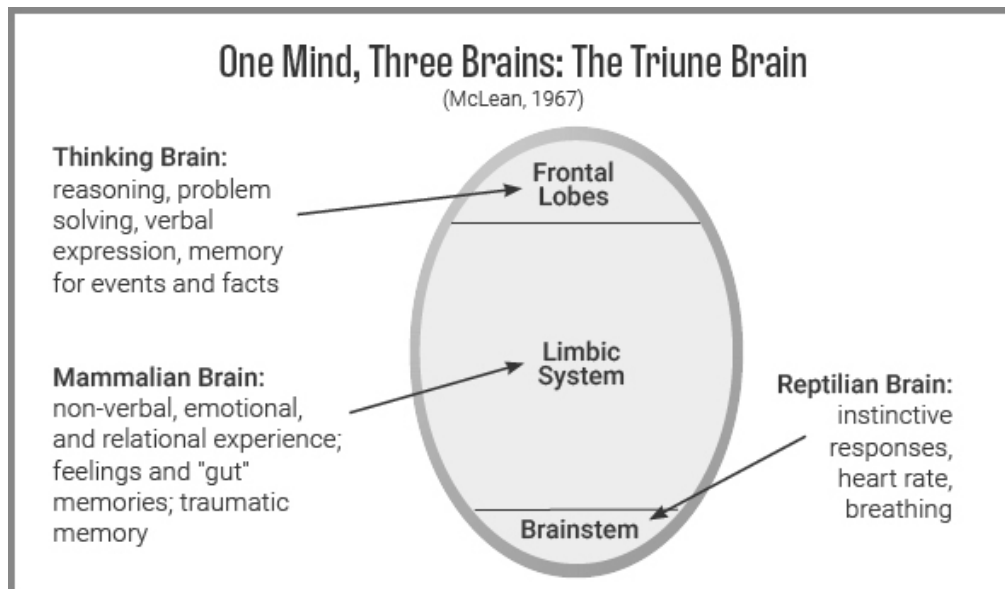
One Mind, Three Brains: The Triune Brain
(McLean, 1967)

Thinking Brain:
reasoning, problem solving, verbal expression, memory for events and facts

Frontal Lobes

Limbic System

Brainstem

Mammalian Brain:
non-verbal, emotional, and relational experience; feelings and "gut" memories; traumatic memory

Reptilian Brain:
instinctive responses, heart rate, breathing